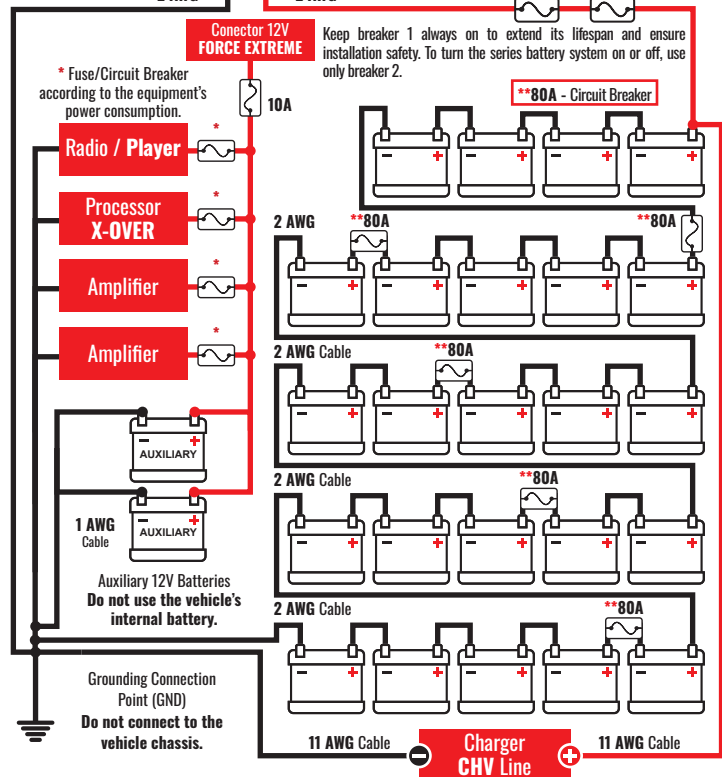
Conector 12V
FORCE EXTREME

Keep breaker 1 always on to extend its lifespan and ensure installation safety. To turn the series battery system on or off, use only breaker 2.

* Fuse/Circuit Breaker according to the equipment's power consumption.

10A

**80A - Circuit Breaker

Radio / Player

Processor X-OVER

Amplifier

Amplifier

2 AWG

**80A

**80A

2 AWG Cable

**80A

2 AWG Cable

**80A

2 AWG Cable

**80A

AUXILIARY

AUXILIARY

1 AWG Cable

Auxiliary 12V Batteries
Do not use the vehicle's internal battery.

Grounding Connection Point (GND)
Do not connect to the vehicle chassis.

11 AWG Cable

Charger CHV Line

11 AWG Cable